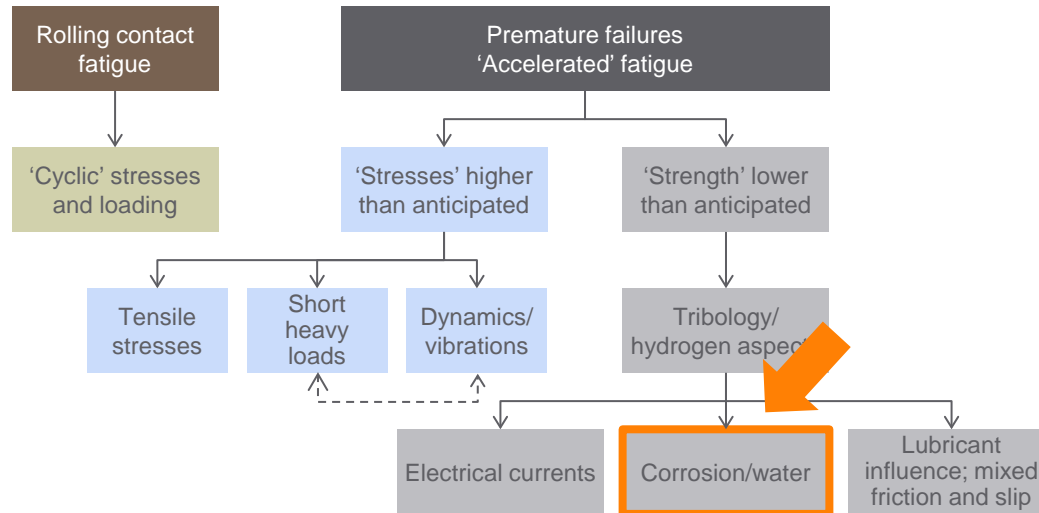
Rolling contact fatigue

'Cyclic' stresses and loading

Premature failures
'Accelerated' fatigue

'Stresses' higher than anticipated

'Strength' lower than anticipated

Tensile stresses

Short heavy loads

Dynamics/ vibrations

Tribology/ hydrogen aspec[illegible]

Electrical currents

Corrosion/water

Lubricant influence; mixed friction and slip